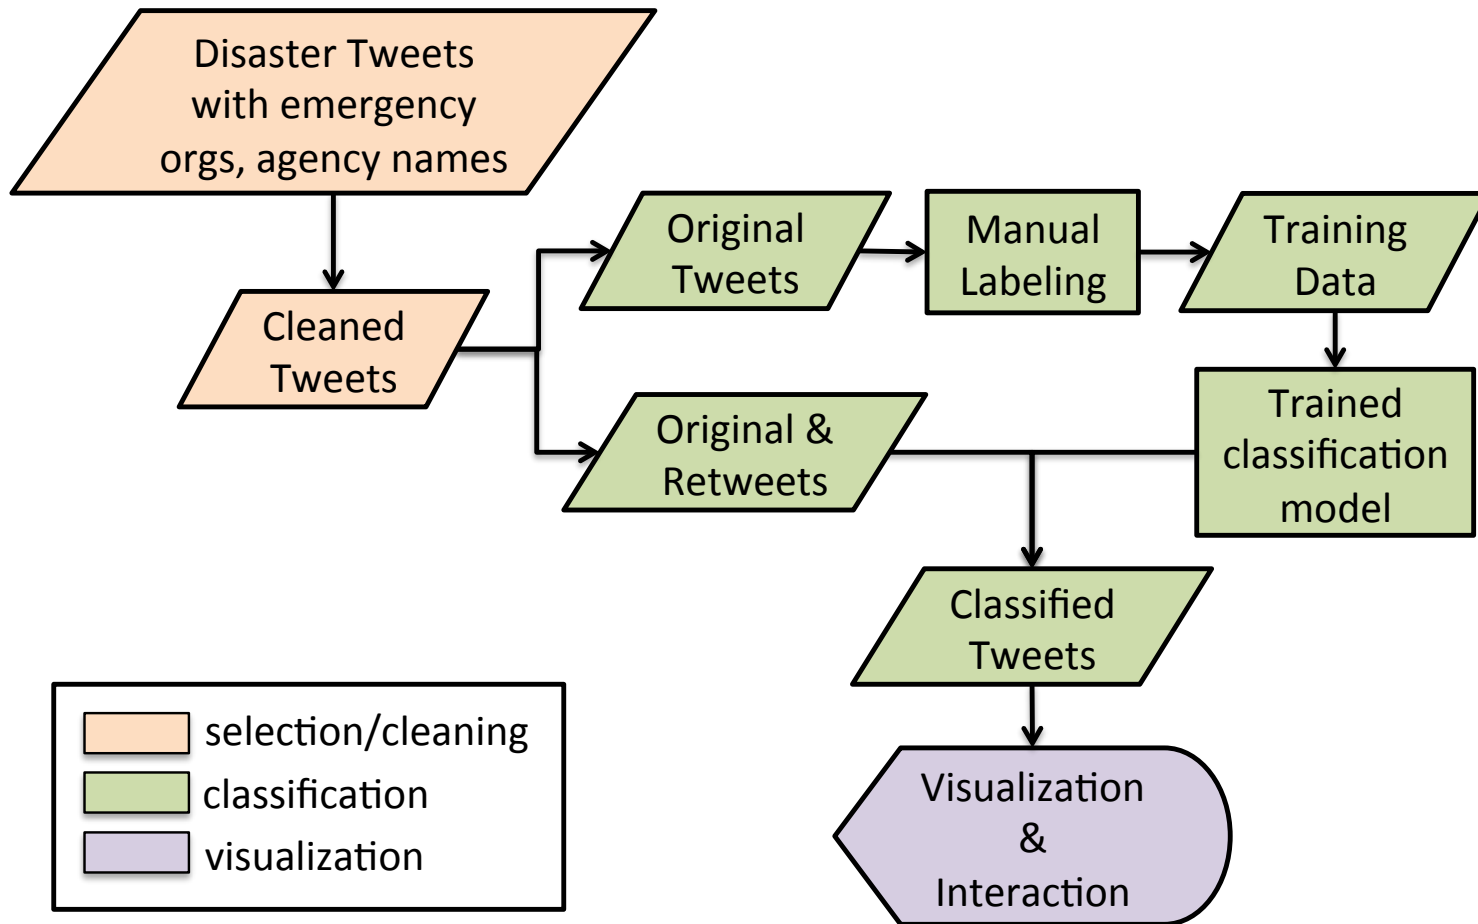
Disaster Tweets with emergency orgs, agency names

Cleaned Tweets

Original Tweets

Manual Labeling

Training Data

Original & Retweets

Trained classification model

Classified Tweets

Visualization & Interaction

selection/cleaning
classification
visualization